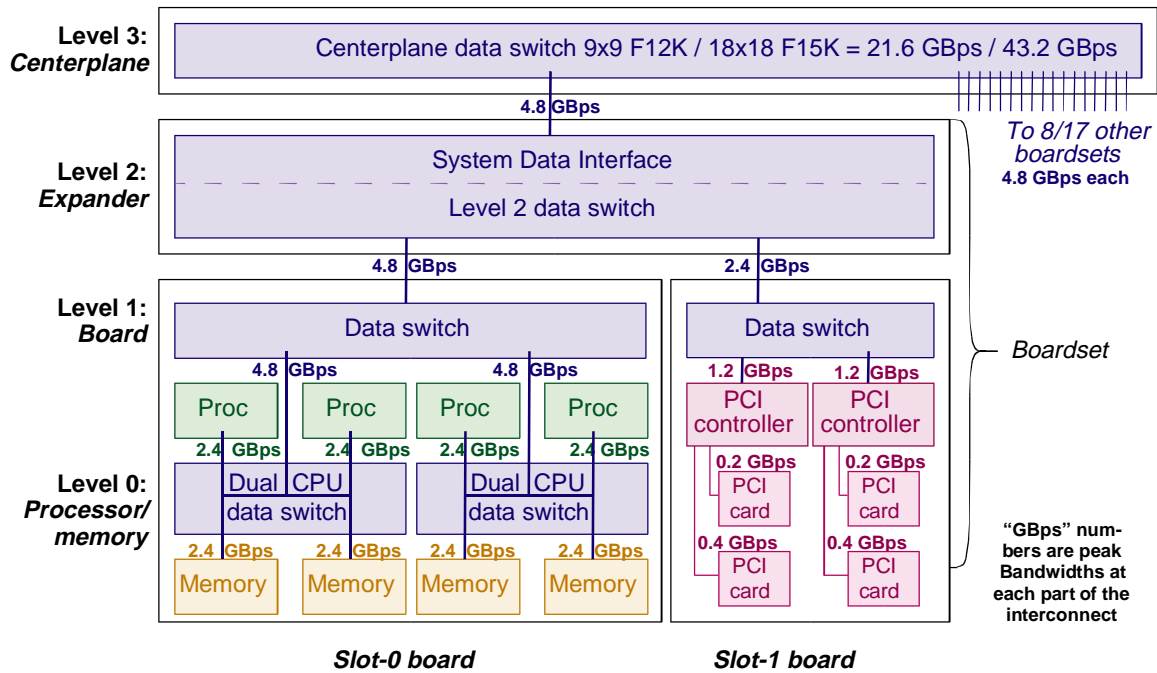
Level 3:
Centerplane

Centerplane data switch 9x9 F12K / 18x18 F15K = 21.6 GBps / 43.2 GBps

4.8 GBps

To 8/17 other boardsets
4.8 GBps each

Level 2:
Expander

System Data Interface

Level 2 data switch

4.8 GBps

2.4 GBps

Level 1:
Board

Data switch

Data switch

Boardset

4.8 GBps

4.8 GBps

1.2 GBps

1.2 GBps

Proc

Proc

Proc

Proc

PCI controller

PCI controller

2.4 GBps

2.4 GBps

2.4 GBps

2.4 GBps

0.2 GBps

0.2 GBps

Level 0:
Processor/
memory

Dual CPU data switch

Dual CPU data switch

PCI card

PCI card

0.4 GBps

0.4 GBps

PCI card

PCI card

2.4 GBps

2.4 GBps

2.4 GBps

2.4 GBps

Memory

Memory

Memory

Memory

"GBps" numbers are peak Bandwidths at each part of the interconnect

Slot-0 board

Slot-1 board